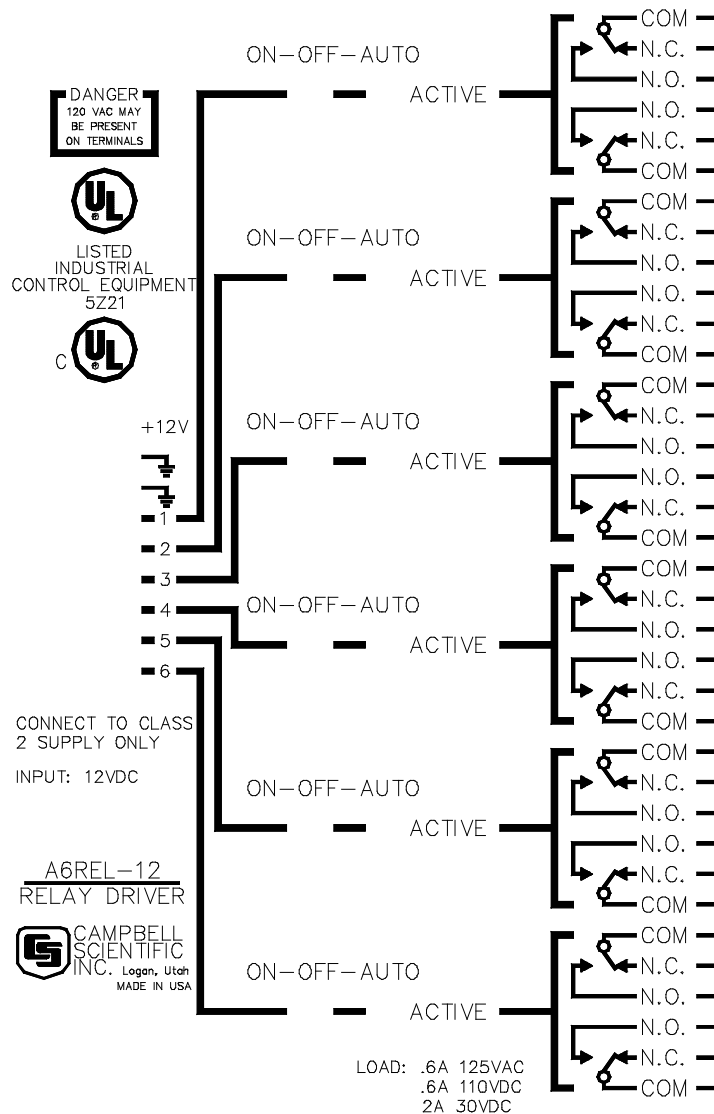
DANGER
120 VAC MAY BE PRESENT ON TERMINALS

UL

LISTED
INDUSTRIAL
CONTROL EQUIPMENT
5Z21

C UL

+12V

1
2
3
4
5
6

CONNECT TO CLASS 2 SUPPLY ONLY

INPUT: 12VDC

A6REL–12
RELAY DRIVER

CAMPBELL
SCIENTIFIC
INC. Logan, Utah
MADE IN USA

ON–OFF–AUTO
ACTIVE
COM
N.C.
N.O.
N.O.
N.C.
COM

ON–OFF–AUTO
ACTIVE
COM
N.C.
N.O.
N.O.
N.C.
COM

ON–OFF–AUTO
ACTIVE
COM
N.C.
N.O.
N.O.
N.C.
COM

ON–OFF–AUTO
ACTIVE
COM
N.C.
N.O.
N.O.
N.C.
COM

ON–OFF–AUTO
ACTIVE
COM
N.C.
N.O.
N.O.
N.C.
COM

ON–OFF–AUTO
ACTIVE
COM
N.C.
N.O.
N.O.
N.C.
COM

LOAD: .6A 125VAC
.6A 110VDC
2A 30VDC